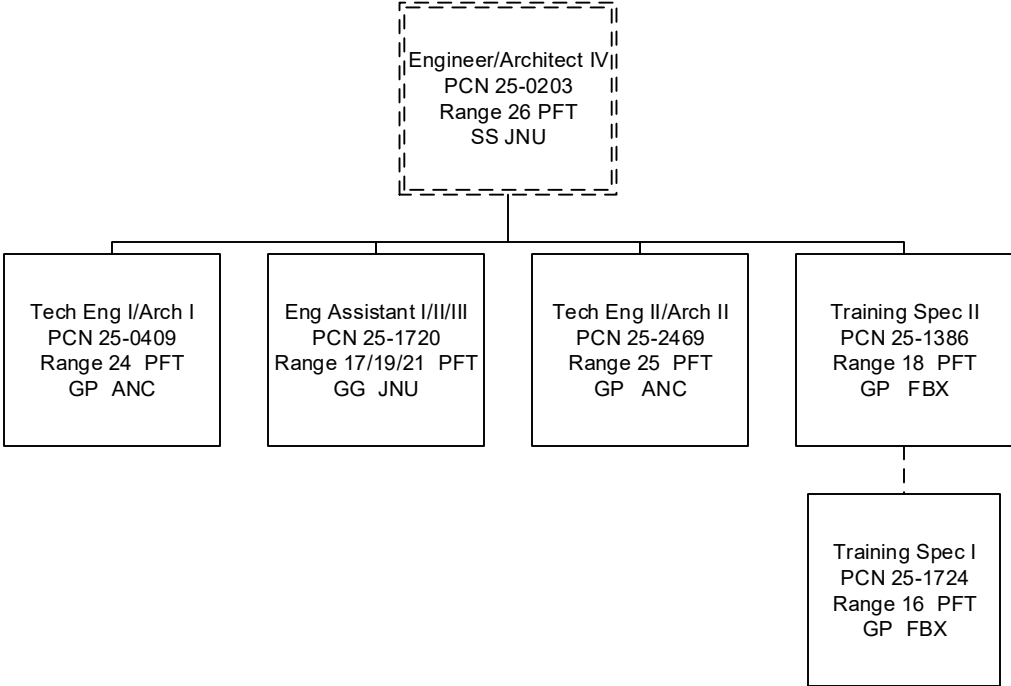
Engineer/Architect IV
PCN 25-0203
Range 26 PFT
SS JNU

Tech Eng I/Arch I
PCN 25-0409
Range 24 PFT
GP ANC

Eng Assistant I/II/III
PCN 25-1720
Range 17/19/21 PFT
GG JNU

Tech Eng II/Arch II
PCN 25-2469
Range 25 PFT
GP ANC

Training Spec II
PCN 25-1386
Range 18 PFT
GP FBX

Training Spec I
PCN 25-1724
Range 16 PFT
GP FBX